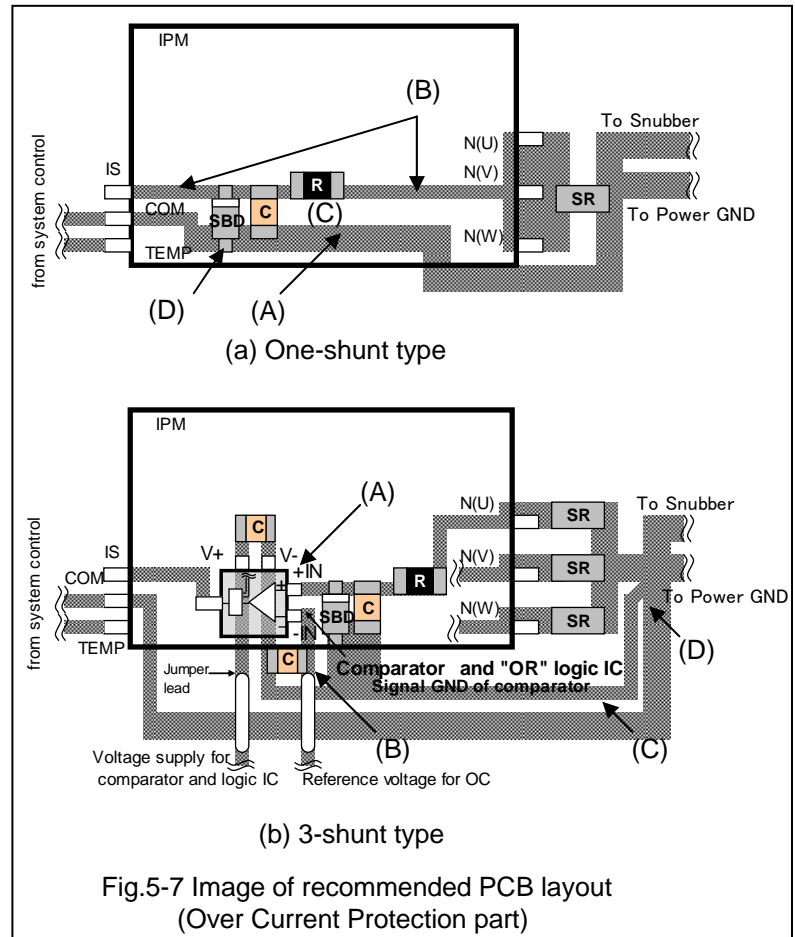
IPM

(B)

To Snubber

from system control

IS

N(U)

N(V)

R

SR

COM

SBD

C

(C)

To Power GND

TEMP

N(W)

(D)

(A)

(a) One-shunt type

IPM

(A)

from system control

C

N(U)

SR

To Snubber

IS

V+

V-

+IN

COM

R

N(V)

SR

To Power GND

SBD

C

N(W)

SR

-IN

(D)

TEMP

C

Comparator and "OR" logic IC

Jumper lead

Signal GND of comparator

(B)

(C)

Voltage supply for comparator and logic IC

Reference voltage for OC

(b) 3-shunt type

Fig.5-7 Image of recommended PCB layout (Over Current Protection part)